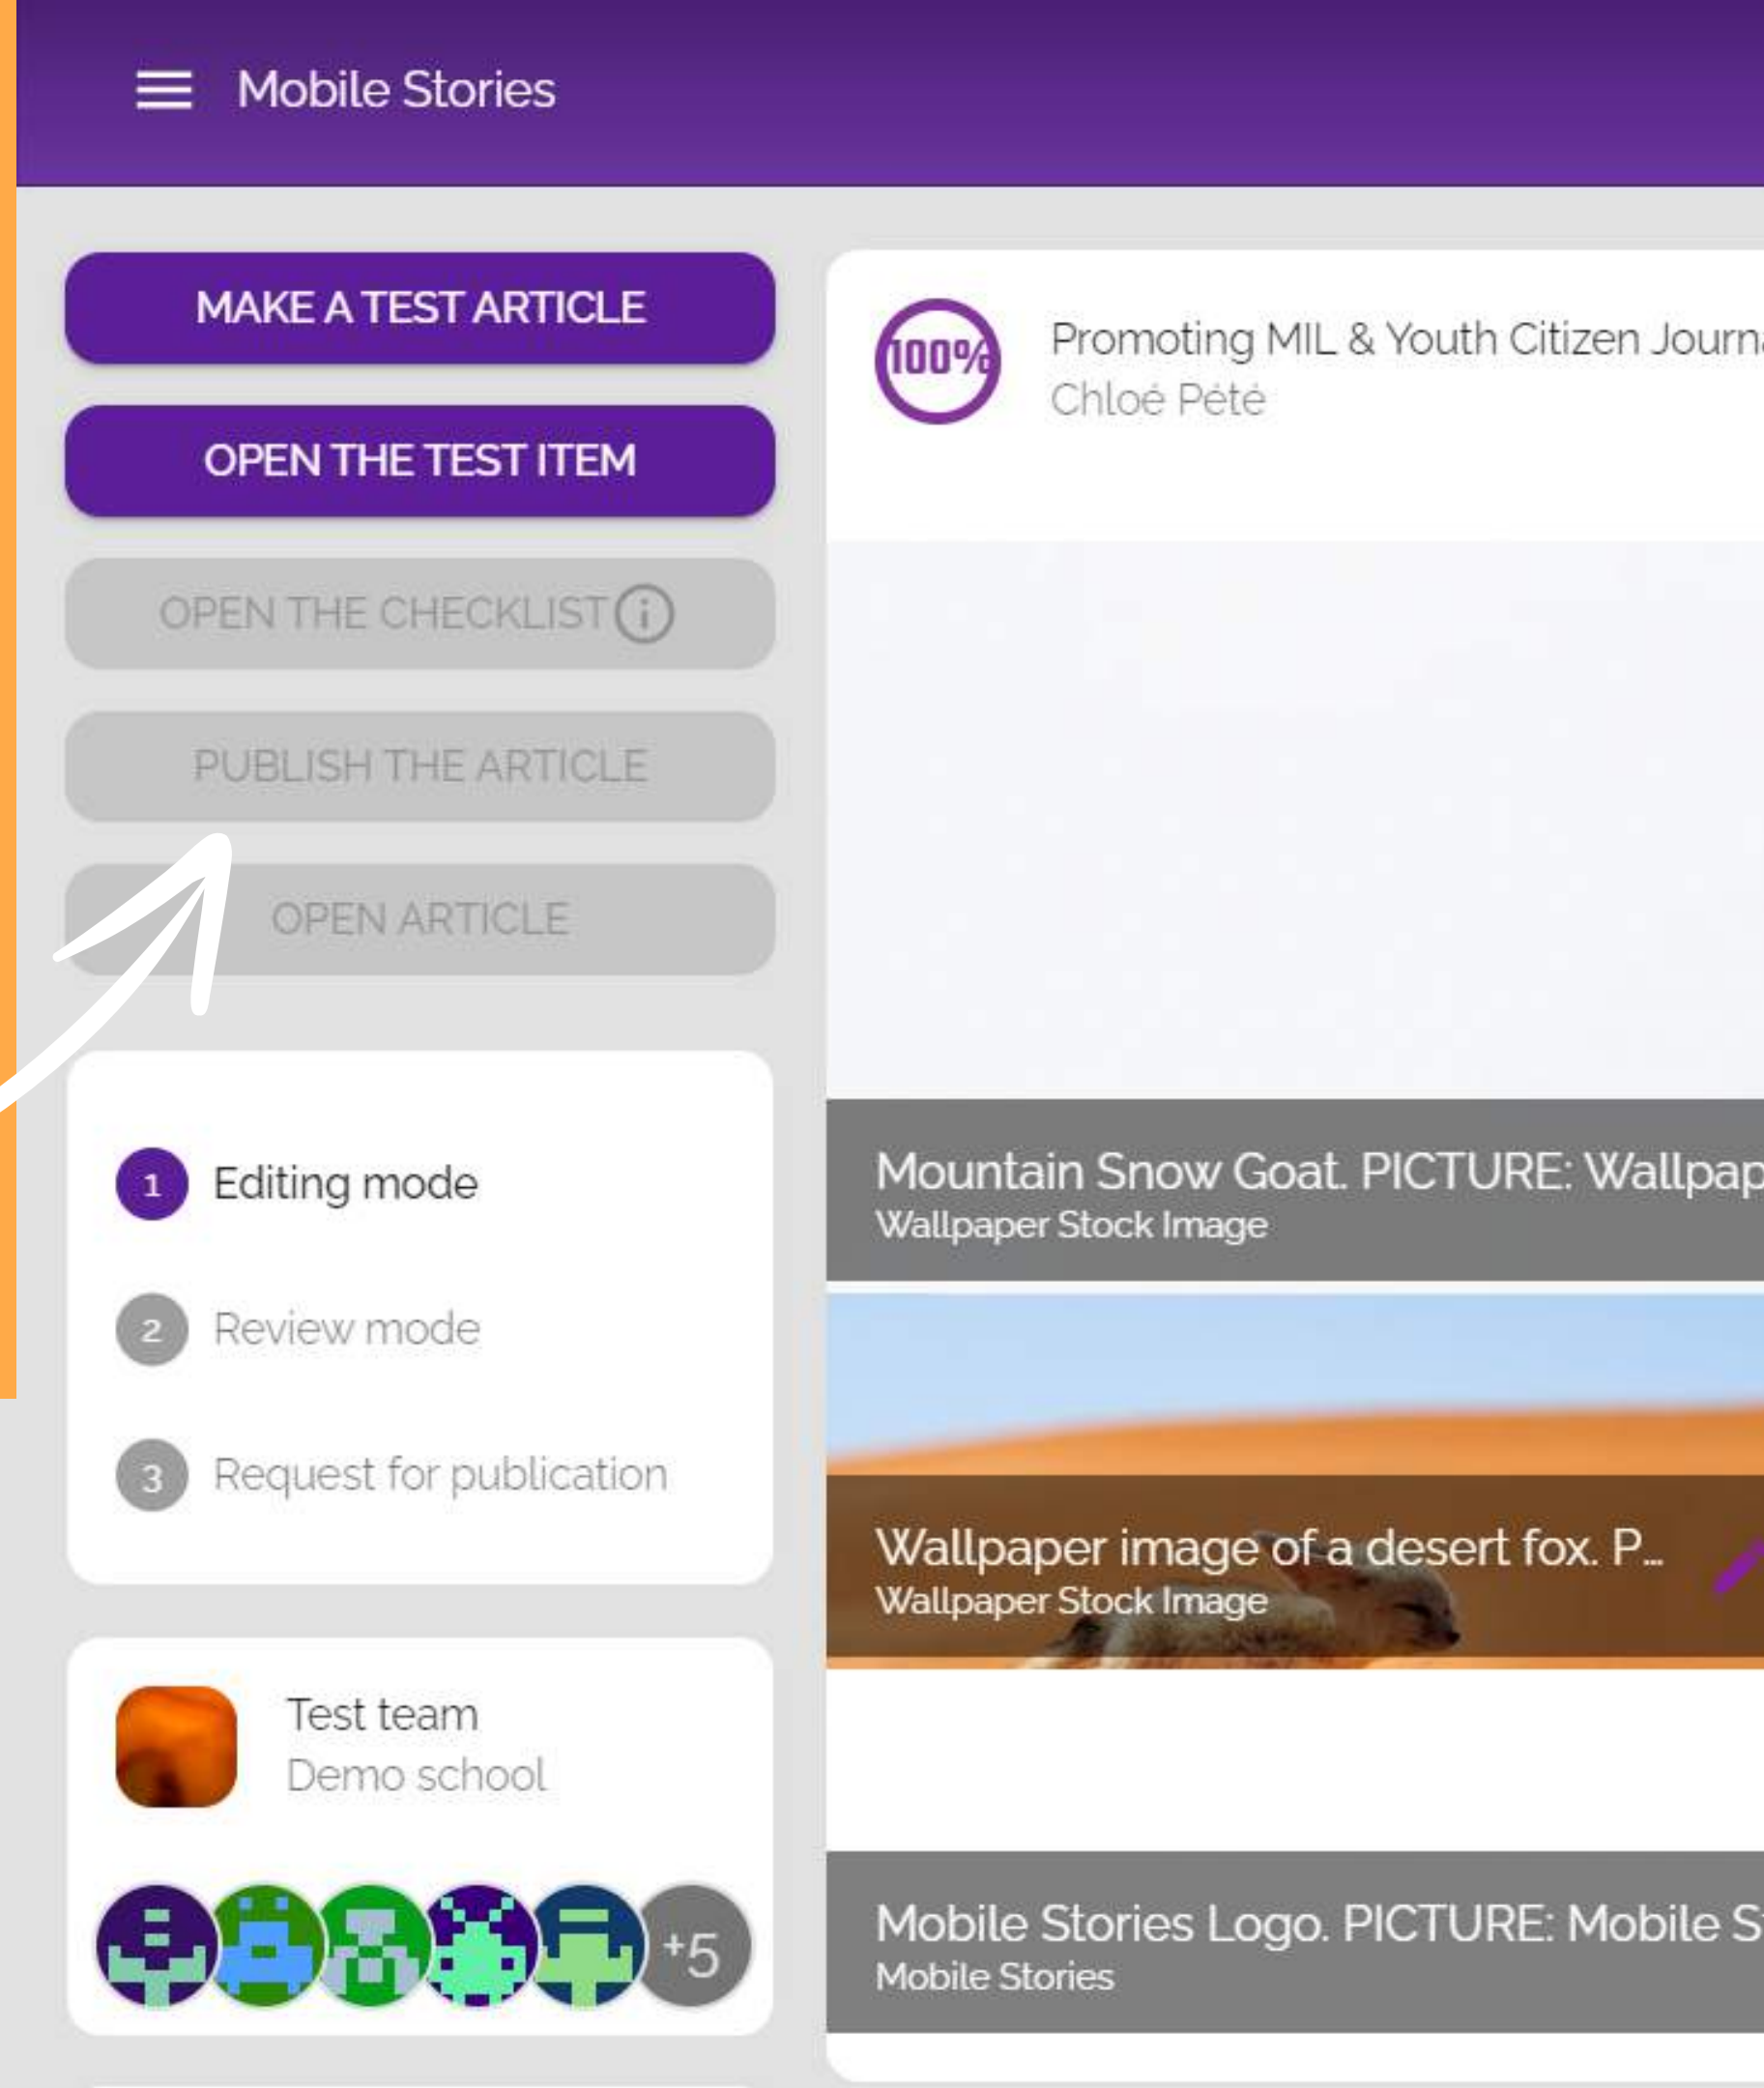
Mobile Stories

MAKE A TEST ARTICLE

OPEN THE TEST ITEM

OPEN THE CHECKLIST

PUBLISH THE ARTICLE

OPEN ARTICLE

1 Editing mode

2 Review mode

3 Request for publication

Test team
Demo school

+5

100%

Promoting MIL & Youth Citizen Journ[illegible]
Chloé Pété

Mountain Snow Goat. PICTURE: Wallpap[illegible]
Wallpaper Stock Image

Wallpaper image of a desert fox. P...
Wallpaper Stock Image

Mobile Stories Logo. PICTURE: Mobile S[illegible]
Mobile Stories